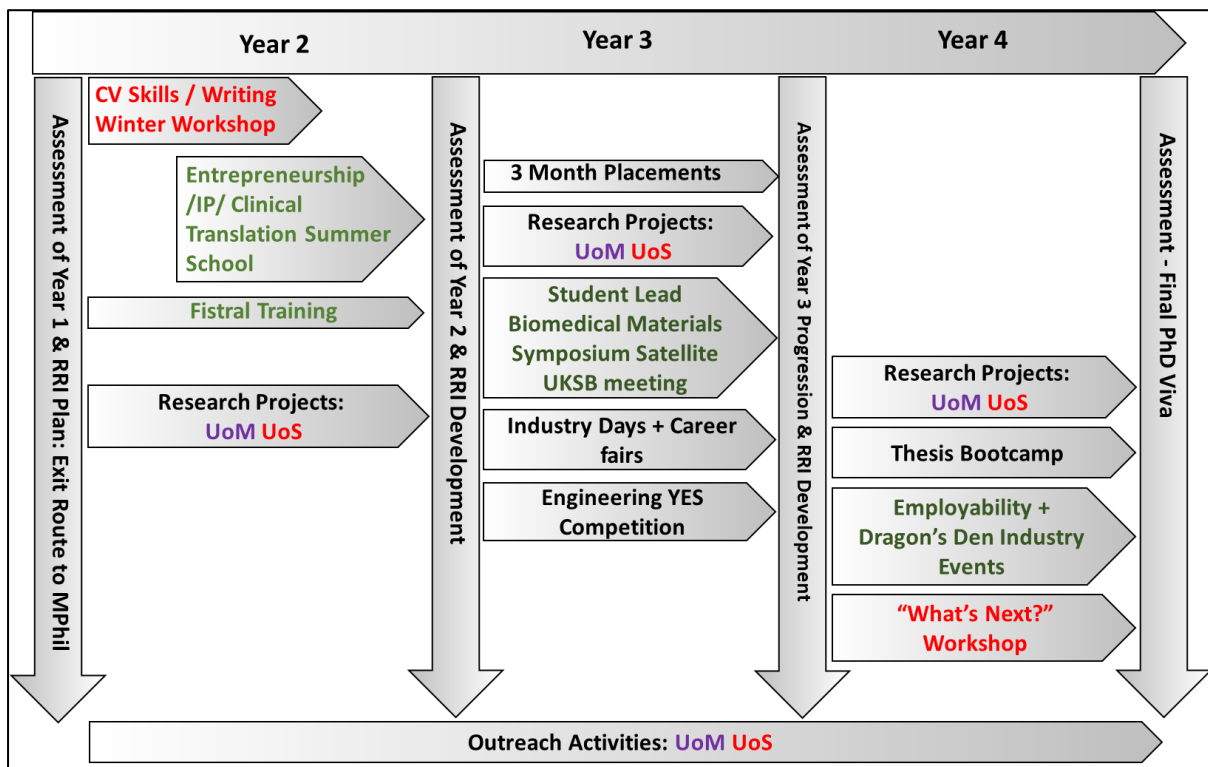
Year 2

Year 3

Year 4

Assessment of Year 1 & RRI Plan: Exit Route to MPhil

CV Skills / Writing Winter Workshop

Entrepreneurship /IP/ Clinical Translation Summer School

Fistral Training

Research Projects: UoM UoS

Assessment of Year 2 & RRI Development

3 Month Placements

Research Projects: UoM UoS

Student Lead Biomedical Materials Symposium Satellite UKSB meeting

Industry Days + Career fairs

Engineering YES Competition

Assessment of Year 3 Progression & RRI Development

Research Projects: UoM UoS

Thesis Bootcamp

Employability + Dragon's Den Industry Events

"What's Next?" Workshop

Assessment - Final PhD Viva

Outreach Activities: UoM UoS